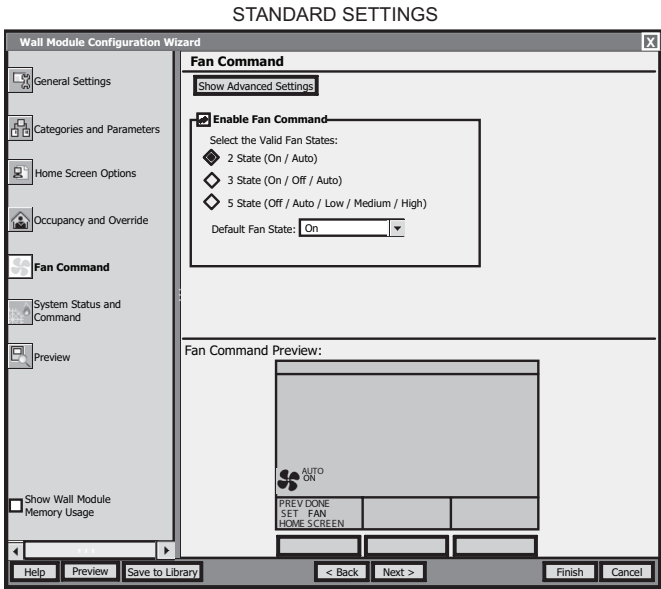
STANDARD SETTINGS

Wall Module Configuration Wizard

General Settings

Categories and Parameters

Home Screen Options

Occupancy and Override

Fan Command

System Status and Command

Preview

Show Wall Module Memory Usage

Fan Command

Show Advanced Settings

Enable Fan Command

Select the Valid Fan States:

2 State (On / Auto)

3 State (On / Off / Auto)

5 State (Off / Auto / Low / Medium / High)

Default Fan State: On

Fan Command Preview:

AUTO
ON

PREV DONE
SET FAN
HOME SCREEN

Help Preview Save to Library < Back Next > Finish Cancel